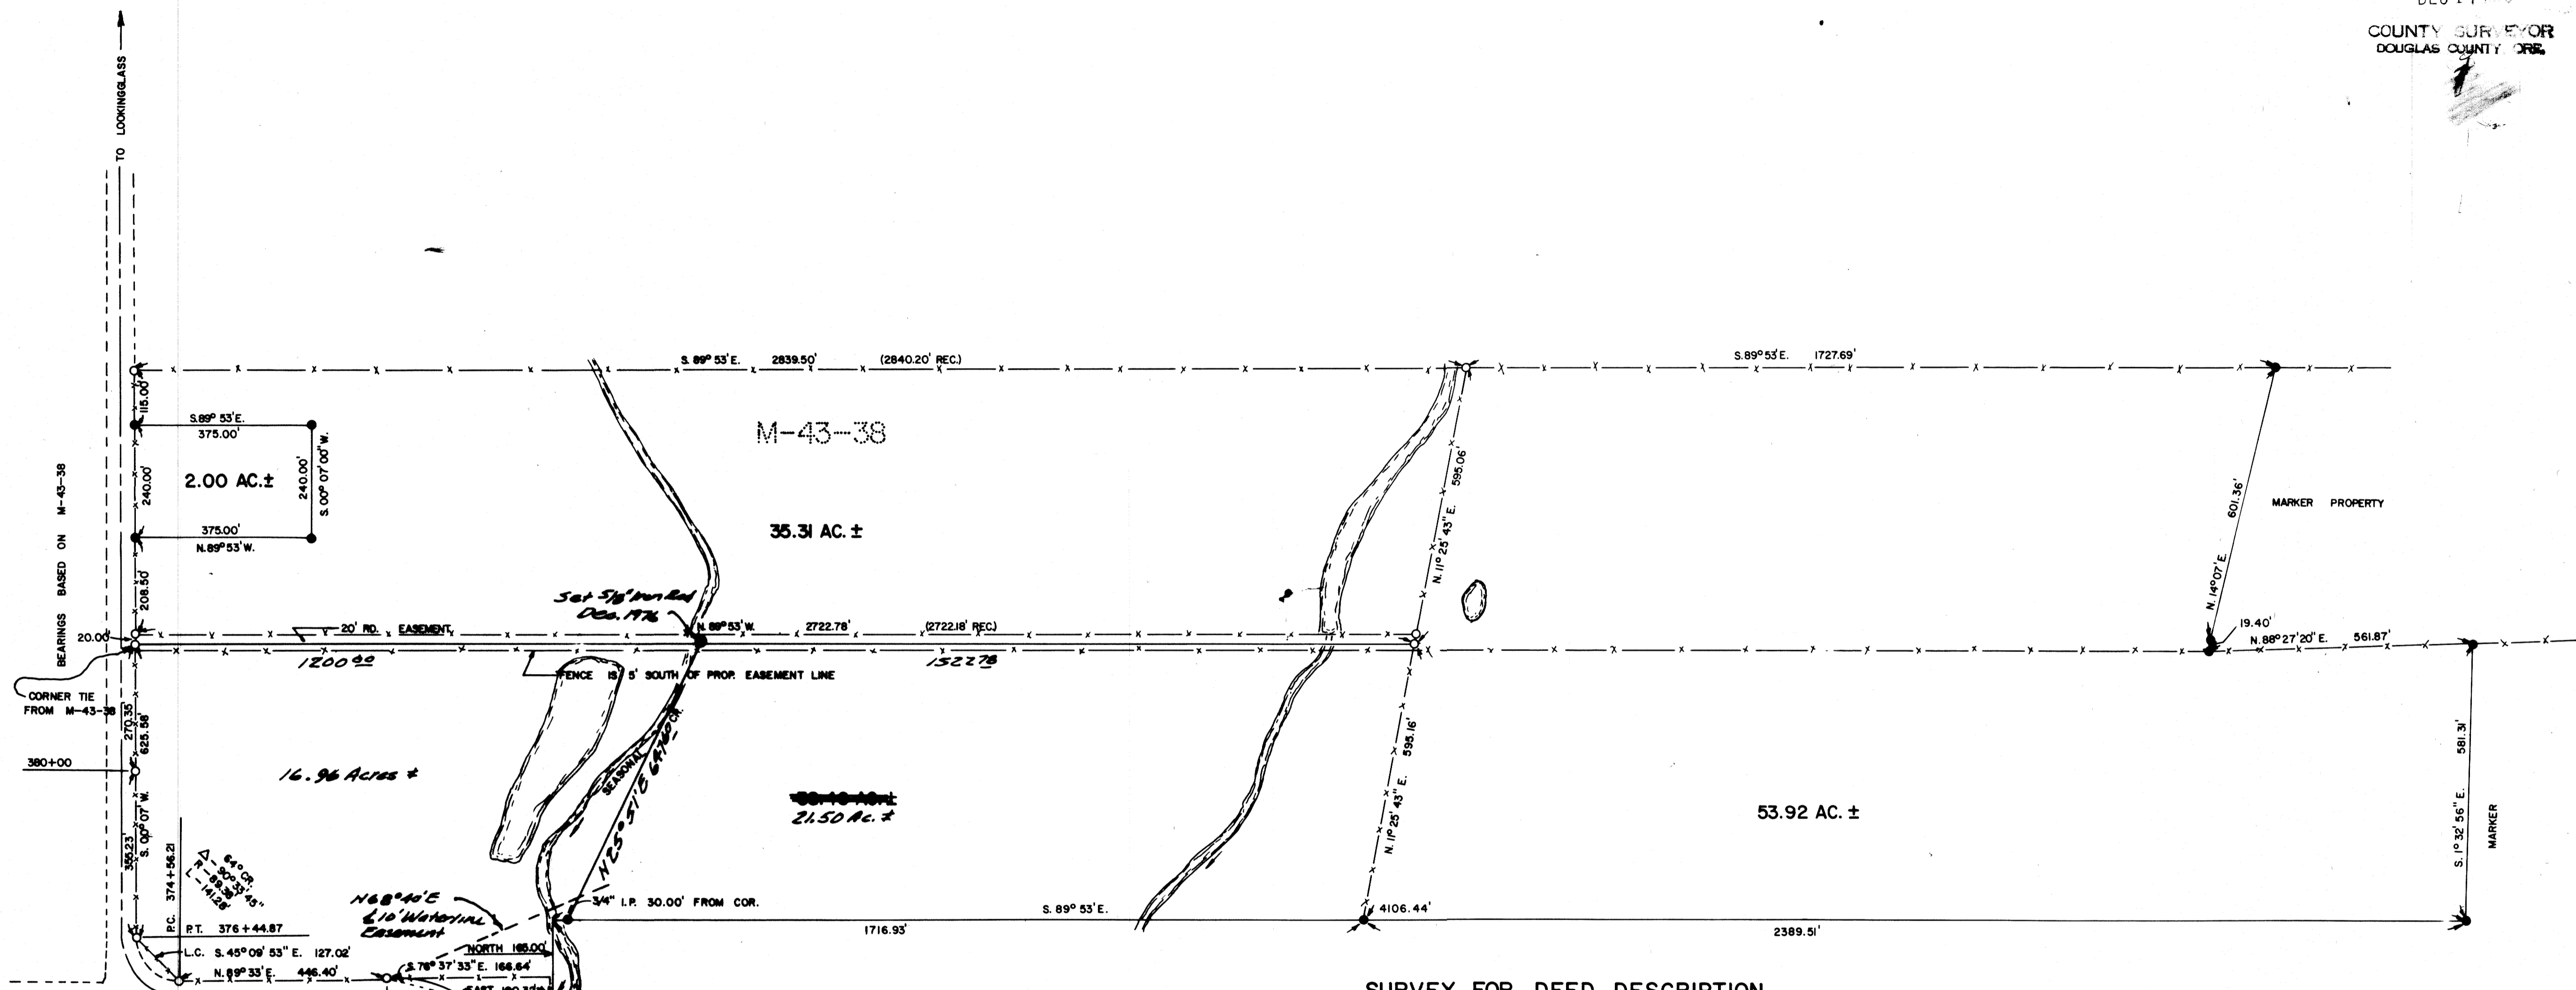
COUNTY SURVEYOR
DOUGLAS COUNTY ORE.

TO LOOKINGGLASS

BEARINGS BASED ON M-43-38

S. 89° 53' E. 2839.50' (2840.20' REC.)

S. 89° 53' E. 1727.69'

115.00'

S. 89° 53' E.
375.00'

M-43-38

2.00 AC.±

240.00'

240.00'

S. 00° 07' 00" W.

375.00'
N. 89° 53' W.

35.31 AC. ±

595.06'

N. 11° 25' 43" E.

601.36'

MARKER PROPERTY

N. 14° 07' E.

208.50'

Set 5/8" Iron Rod Dec. 1976

20.00'

20' RD. EASEMENT

N. 89° 53' W. 2722.78' (2722.18' REC.)

19.40'
N. 88° 27' 20" E. 561.87'

1200.00

1522.78

CORNER TIE FROM M-43-38

FENCE IS 5' SOUTH OF PROP. EASEMENT LINE

270.35
625.58'

380+00

16.96 Acres ±

SEASONAL

N 35° 51' E Grass Cr.

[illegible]

21.50 Ac. ±

595.16'

N. 11° 25' 43" E.

53.92 AC. ±

581.31'

S. 1° 32' 56" E.

MARKER

355.23'

S. 00° 07' W.

P.C. 374+56.21

Δ - 64° CR
R - 90° 33' 45"
L - 88.38
- 141.26

N 68° 40' E
L 10' Waterline Easement

3/4" I.P. 30.00' FROM COR.

S. 89° 53' E.

4106.44'

1716.93'

2389.51'

P.T. 376+44.87

L.C. S. 45° 09' 53" E. 127.02'

N. 89° 33' E. 446.40'

NORTH 165.00'

S. 76° 37' 33" E. 166.64'

EAST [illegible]

SURVEY FOR DEED DESCRIPTION